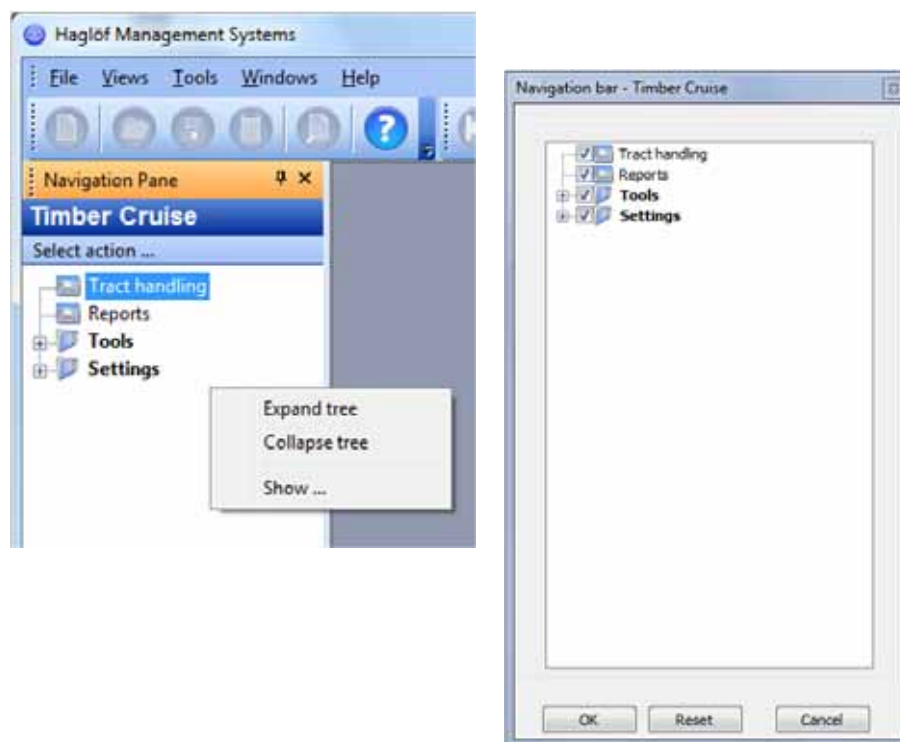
Haglöf Management Systems

File Views Tools Windows Help

Navigation Pane

Timber Cruise

Select action ...

Tract handling
Reports
Tools
Settings

Expand tree
Collapse tree
Show ...

Navigation bar - Timber Cruise

Tract handling
Reports
Tools
Settings

OK Reset Cancel